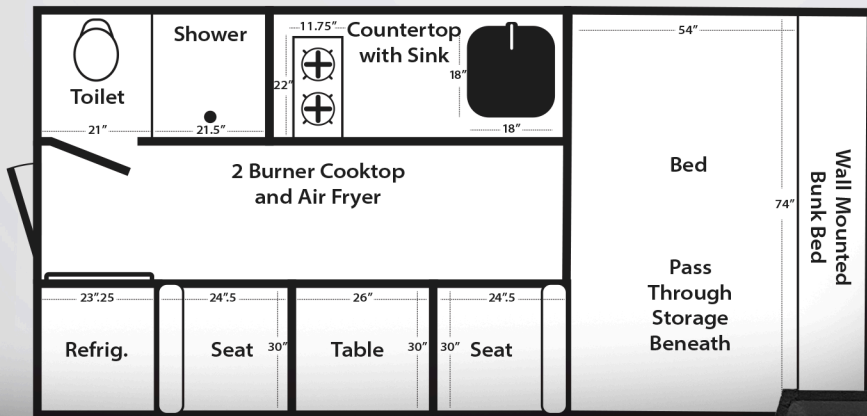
Toilet

Shower

21"

21.5"

11.75"

Countertop with Sink

22"

18"

18"

54"

2 Burner Cooktop and Air Fryer

Bed

74"

Wall Mounted Bunk Bed

Pass Through Storage Beneath

23".25

24".5

26"

24".5

Refrig.

Seat

30"

Table

30"

30"

Seat